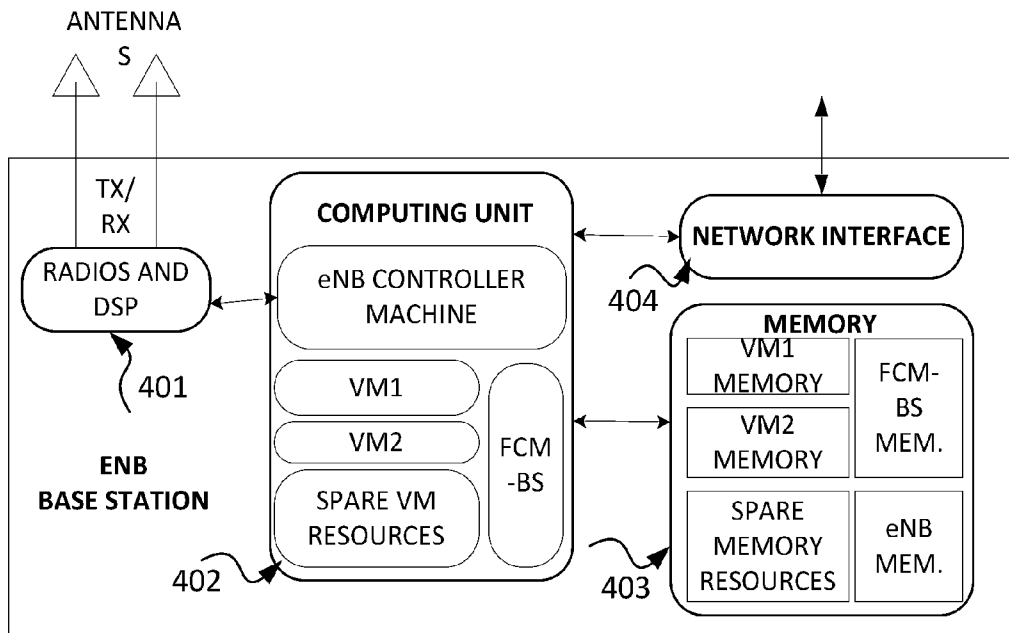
ANTENNA
S

TX/
RX

RADIOS AND
DSP

401

ENB
BASE STATION

COMPUTING UNIT

eNB CONTROLLER
MACHINE

VM1

VM2

SPARE VM
RESOURCES

FCM
-BS

402

NETWORK INTERFACE

404

MEMORY

VM1
MEMORY

VM2
MEMORY

FCM-
BS
MEM.

SPARE
MEMORY
RESOURCES

eNB
MEM.

403